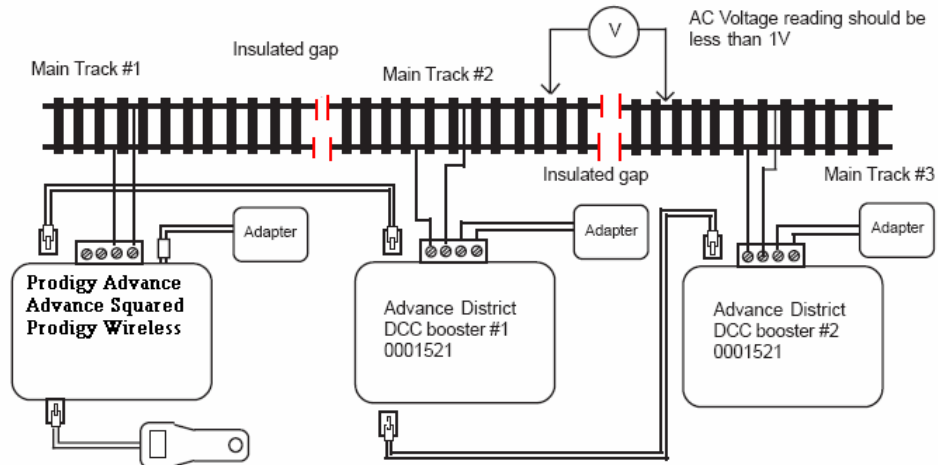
AC Voltage reading should be less than 1V

V

Insulated gap

Main Track #1

Main Track #2

Insulated gap

Main Track #3

Adapter

Adapter

Adapter

Prodigy Advance
Advance Squared
Prodigy Wireless

Advance District
DCC booster #1
0001521

Advance District
DCC booster #2
0001521